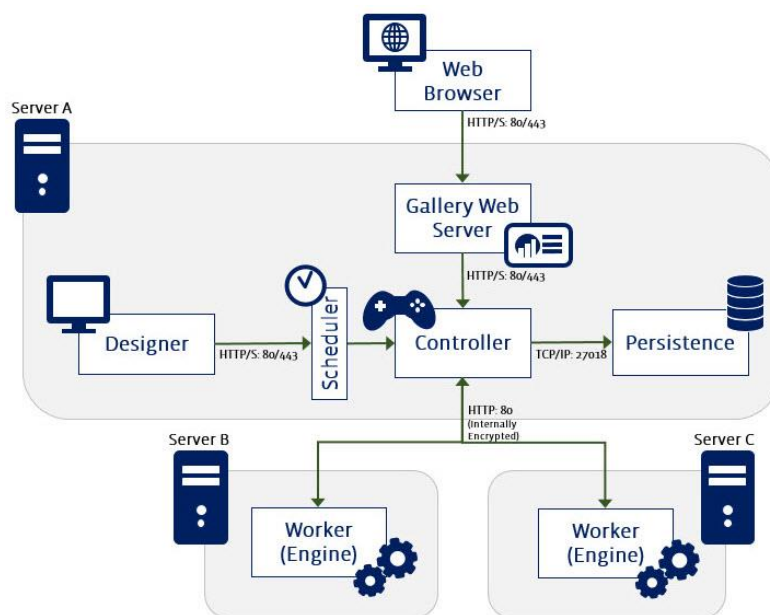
Web Browser

Server A

HTTP/S: 80/443

Gallery Web Server

HTTP/S: 80/443

Designer

HTTP/S: 80/443

Scheduler

Controller

TCP/IP: 27018

Persistence

HTTP: 80 (Internally Encrypted)

Server B

Server C

Worker (Engine)

Worker (Engine)